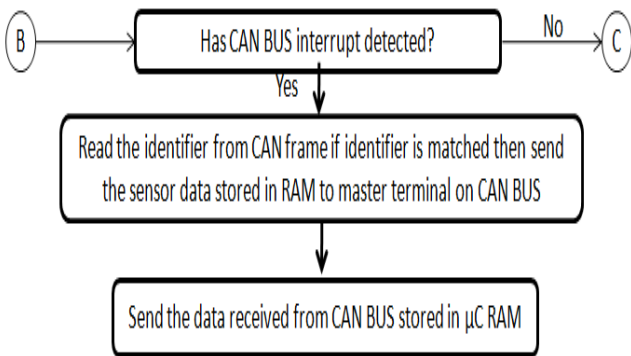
B

Has CAN BUS interrupt detected?

No

C

Yes

Read the identifier from CAN frame if identifier is matched then send the sensor data stored in RAM to master terminal on CAN BUS

Send the data received from CAN BUS stored in µC RAM